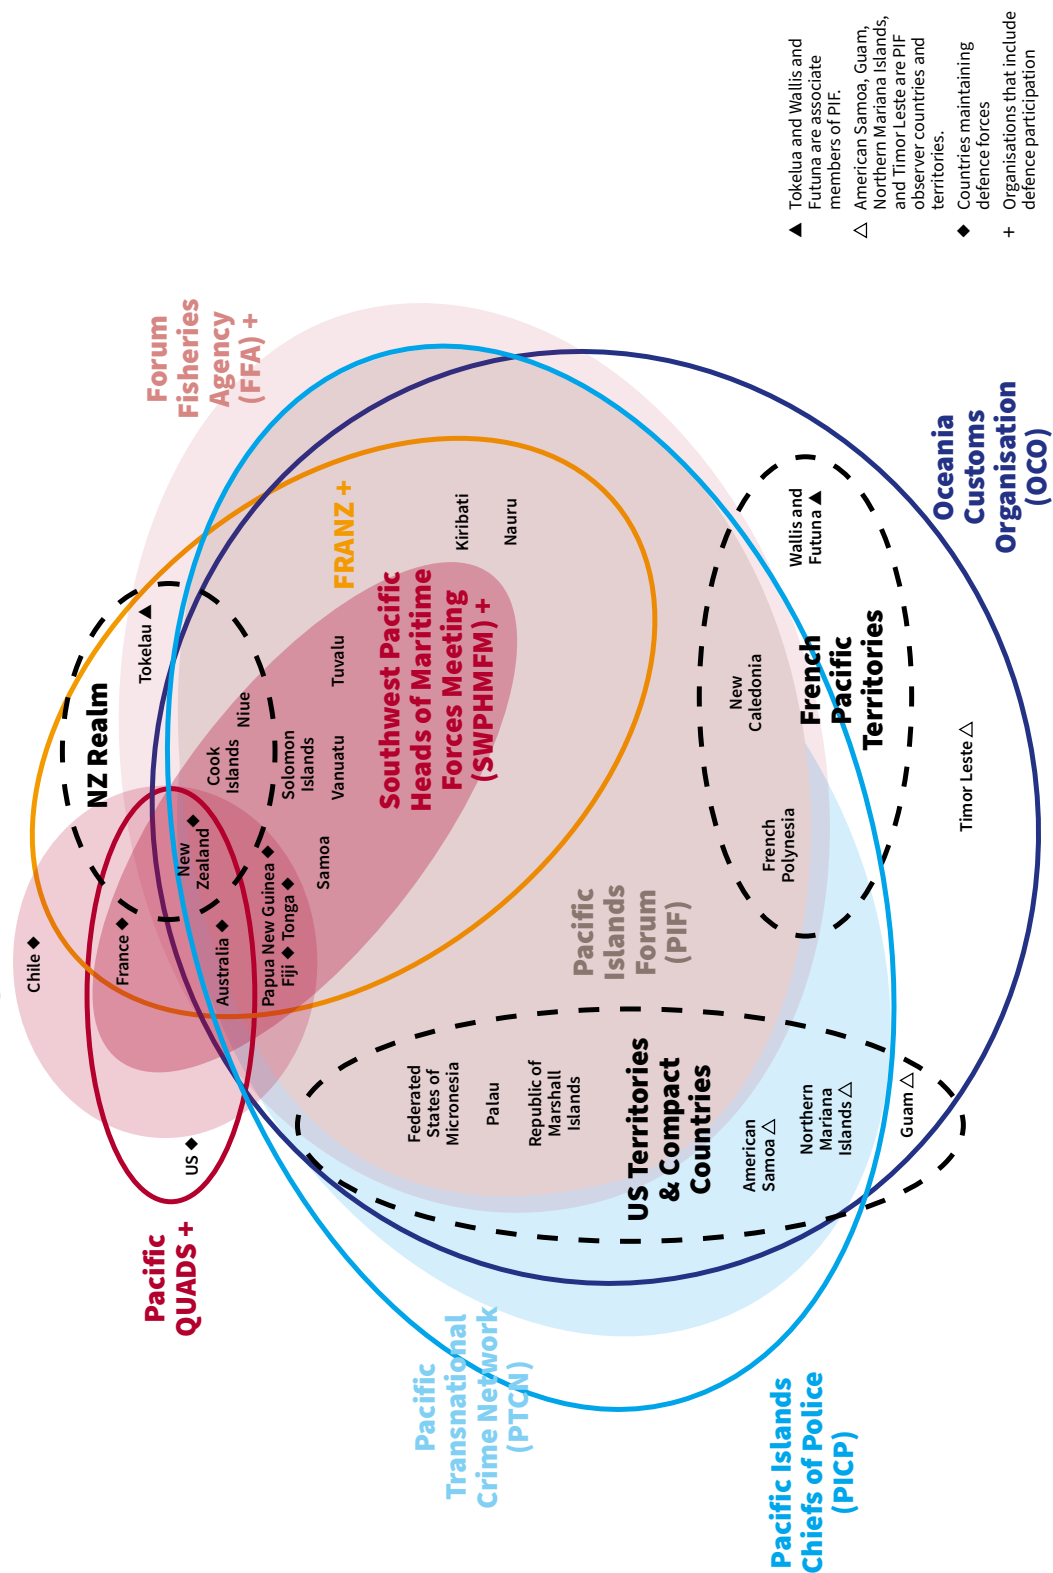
▲ Tokelua and Wallis and Futuna are associate members of PIF.

△ American Samoa, Guam, Northern Mariana Islands, and Timor Leste are PIF observer countries and territories.

◆ Countries maintaining defence forces

+ Organisations that include defence participation

Forum Fisheries Agency (FFA) +

Oceania Customs Organisation (OCO)

FRANZ +

Southwest Pacific Heads of Maritime Forces Meeting (SWPHMFM) +

NZ Realm

Tokelau ▲

Niue

Cook Islands

New Zealand ◆

Kiribati

Nauru

Tuvalu

Solomon Islands

Vanuatu

Samoa

Papua New Guinea ◆

Tonga ◆

Fiji ◆

Australia ◆

France ◆

Chile ◆

US ◆

Wallis and Futuna ▲

New Caledonia

French Polynesia

French Pacific Territories

Timor Leste △

Pacific Islands Forum (PIF)

Federated States of Micronesia

Palau

Republic of Marshall Islands

US Territories & Compact Countries

American Samoa △

Northern Mariana Islands △

Guam △

Pacific QUADS +

Pacific Transnational Crime Network (PTCN)

Pacific Islands Chiefs of Police (PICP)